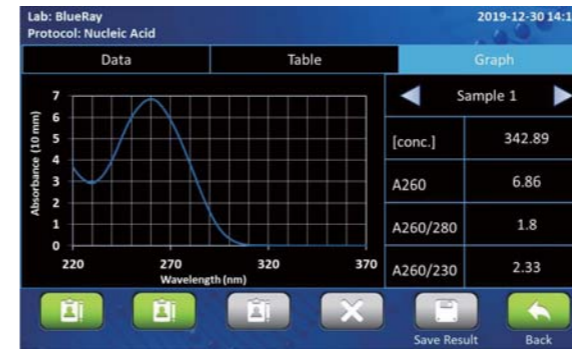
Lab: BlueRay
Protocol: Nucleic Acid

2019-12-30 14:1

Data

Table

Graph

7
6
5
4
3
2
1
0

Absorbance (10 mm)

220
270
320
370

Wavelength (nm)

Sample 1

| [conc.] | 342.89 |
|---|---|
| A260 | 6.86 |
| A260/280 | 1.8 |
| A260/230 | 2.33 |

Save Result

Back